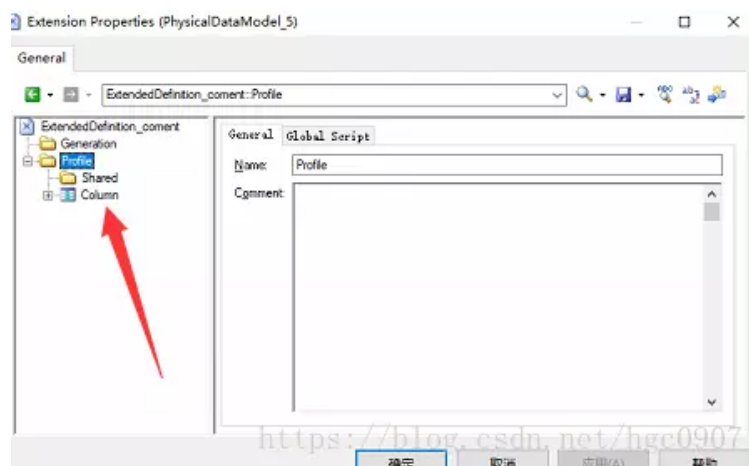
Extension Properties (PhysicalDataModel_5)

General

ExtendedDefinition_coment::Profile

ExtendedDefinition_coment
Generation
Profile
Shared
Column

General
Global Script

Name:
Profile

Comment:

https://blog.csdn.net/hgc0907

确定
取消
应用(A)
帮助